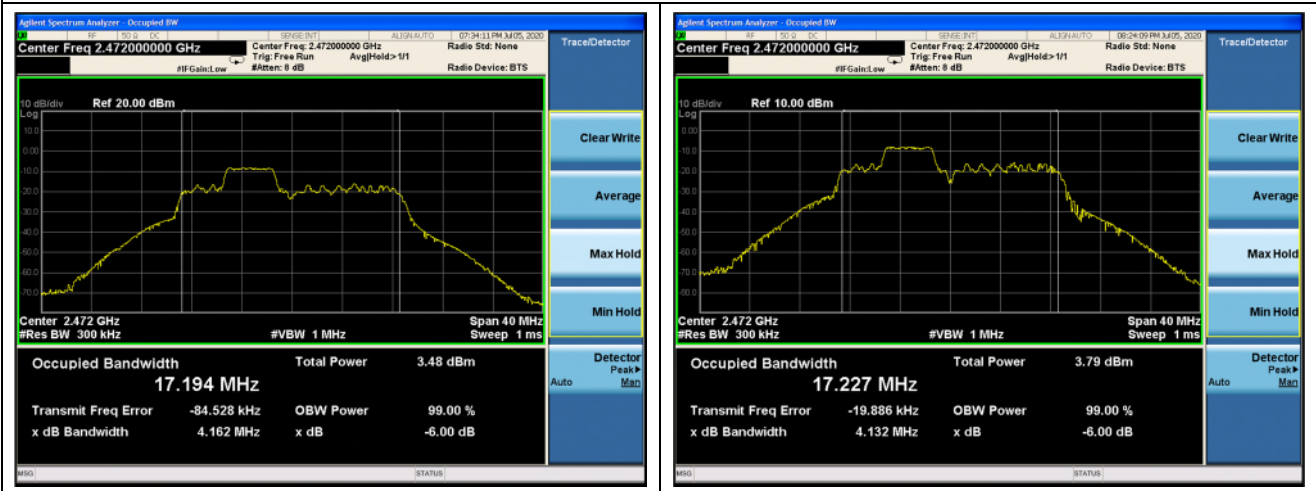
Agilent Spectrum Analyzer - Occupied BW
RF 50 Ω DC SENSE:INT ALIGN AUTO 07:34:11 PM Jul 05, 2020
Center Freq 2.472000000 GHz
Center Freq: 2.472000000 GHz
Trig: Free Run Avg|Hold:>1/1
#IFGain:Low #Atten: 8 dB
Radio Std: None
Radio Device: BTS
Trace/Detector
10 dB/div Ref 20.00 dBm
Log
10.0
0.00
-10.0
-20.0
-30.0
-40.0
-50.0
-60.0
-70.0
Center 2.472 GHz
#Res BW 300 kHz
#VBW 1 MHz
Span 40 MHz
Sweep 1 ms
Clear Write
Average
Max Hold
Min Hold
Detector
Peak▸
Auto Man
Occupied Bandwidth
17.194 MHz
Total Power 3.48 dBm
Transmit Freq Error -84.528 kHz
OBW Power 99.00 %
x dB Bandwidth 4.162 MHz
x dB -6.00 dB
MSG STATUS

Agilent Spectrum Analyzer - Occupied BW
RF 50 Ω DC SENSE:INT ALIGN AUTO 08:24:09 PM Jul 05, 2020
Center Freq 2.472000000 GHz
Center Freq: 2.472000000 GHz
Trig: Free Run Avg|Hold:>1/1
#IFGain:Low #Atten: 8 dB
Radio Std: None
Radio Device: BTS
Trace/Detector
10 dB/div Ref 10.00 dBm
Log
0.00
-10.0
-20.0
-30.0
-40.0
-50.0
-60.0
-70.0
-80.0
Center 2.472 GHz
#Res BW 300 kHz
#VBW 1 MHz
Span 40 MHz
Sweep 1 ms
Clear Write
Average
Max Hold
Min Hold
Detector
Peak▸
Auto Man
Occupied Bandwidth
17.227 MHz
Total Power 3.79 dBm
Transmit Freq Error -19.886 kHz
OBW Power 99.00 %
x dB Bandwidth 4.132 MHz
x dB -6.00 dB
MSG STATUS